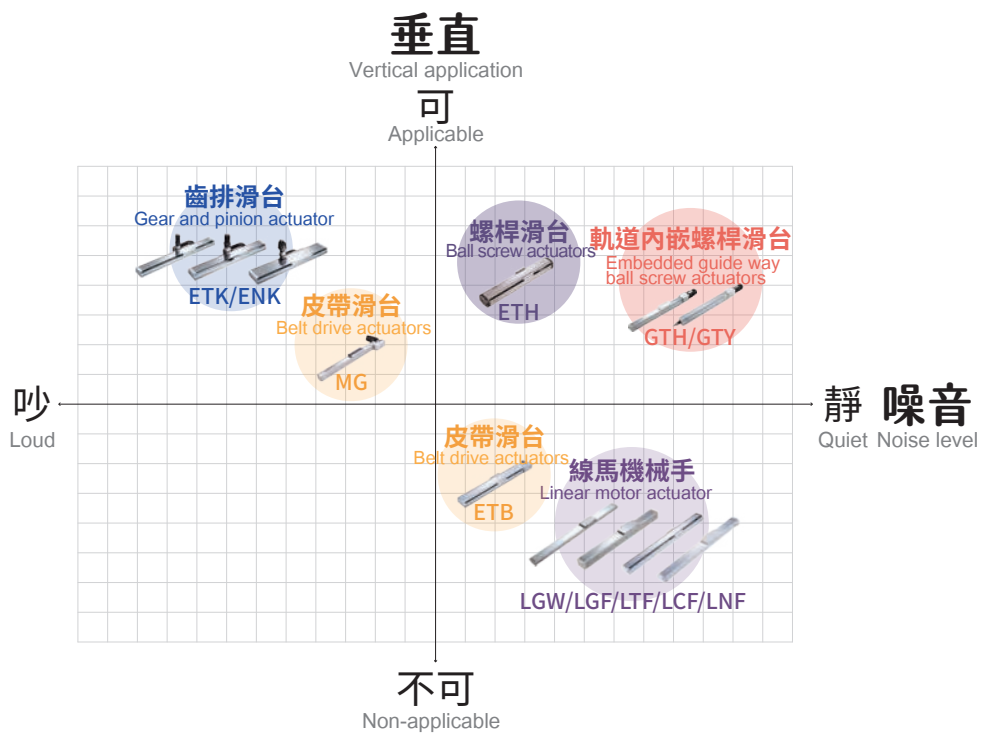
垂直
Vertical application
可
Applicable

齒排滑台
Gear and pinion actuator
ETK/ENK

螺桿滑台
Ball screw actuators
ETH

軌道內嵌螺桿滑台
Embedded guide way ball screw actuators
GTH/GTY

皮帶滑台
Belt drive actuators
MG

吵
Loud

靜 噪音
Quiet Noise level

皮帶滑台
Belt drive actuators
ETB

線馬機械手
Linear motor actuator
LGW/LGF/LTF/LCF/LNF

不可
Non-applicable